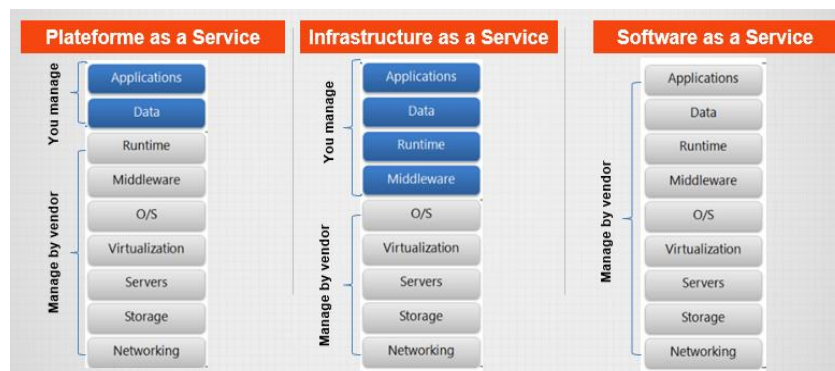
Plateforme as a Service

You manage

Applications

Data

Manage by vendor

Runtime

Middleware

O/S

Virtualization

Servers

Storage

Networking

Infrastructure as a Service

You manage

Applications

Data

Runtime

Middleware

Manage by vendor

O/S

Virtualization

Servers

Storage

Networking

Software as a Service

Manage by vendor

Applications

Data

Runtime

Middleware

O/S

Virtualization

Servers

Storage

Networking